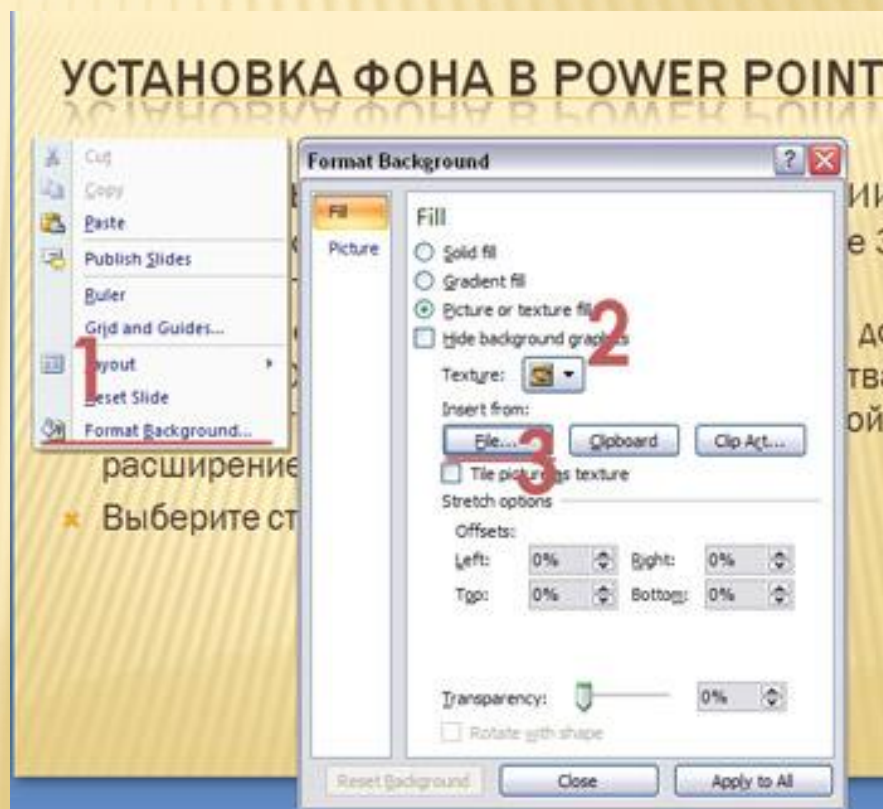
УСТАНОВКА ФОНА В POWER POINT

Cut
Copy
Paste
Publish Slides
Ruler
Grid and Guides...
1
Layout
Reset Slide
Format Background...

Format Background

Fill
Picture

Fill
Solid fill
Gradient fill
Picture or texture fill
Hide background graphics
2
Texture:
Insert from:
File...
3
Clipboard
Clip Art...
Tile picture as texture
Stretch options
Offsets:
Left: 0%
Right: 0%
Top: 0%
Bottom: 0%
Transparency: 0%
Rotate with shape
Reset Background
Close
Apply to All

ии
е 3
д
тв
ой
расширение
Выберите ст